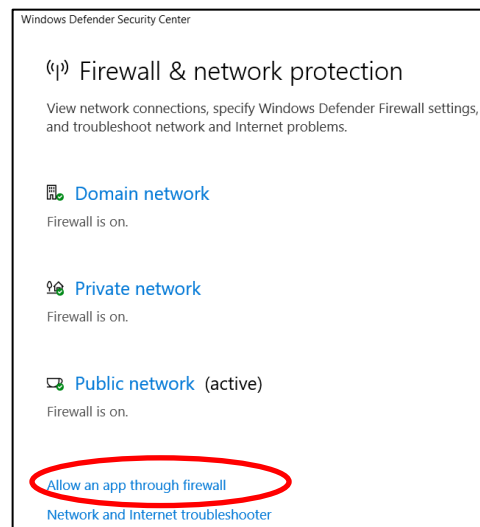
Windows Defender Security Center

Firewall & network protection

View network connections, specify Windows Defender Firewall settings, and troubleshoot network and Internet problems.

Domain network
Firewall is on.

Private network
Firewall is on.

Public network (active)
Firewall is on.

Allow an app through firewall
Network and Internet troubleshooter